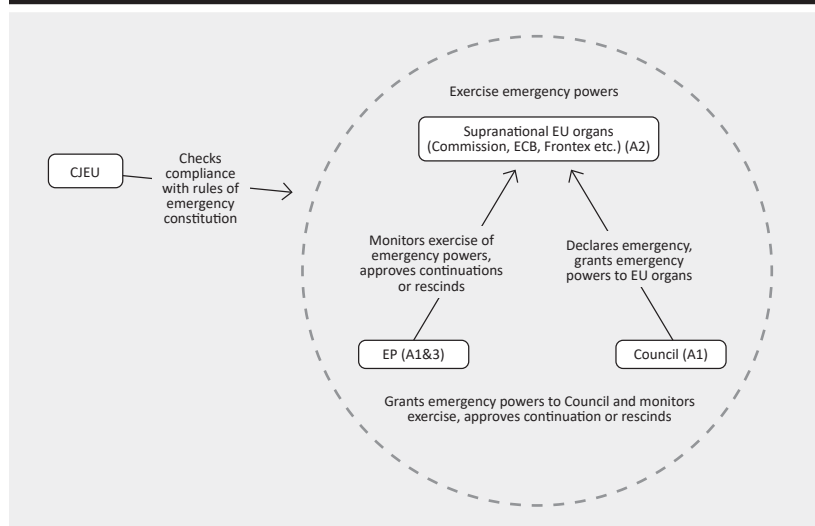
Exercise emergency powers

Supranational EU organs (Commission, ECB, Frontex etc.) (A2)

CJEU

Checks compliance with rules of emergency constitution

Monitors exercise of emergency powers, approves continuations or rescinds

Declares emergency, grants emergency powers to EU organs

EP (A1&3)

Council (A1)

Grants emergency powers to Council and monitors exercise, approves continuation or rescinds